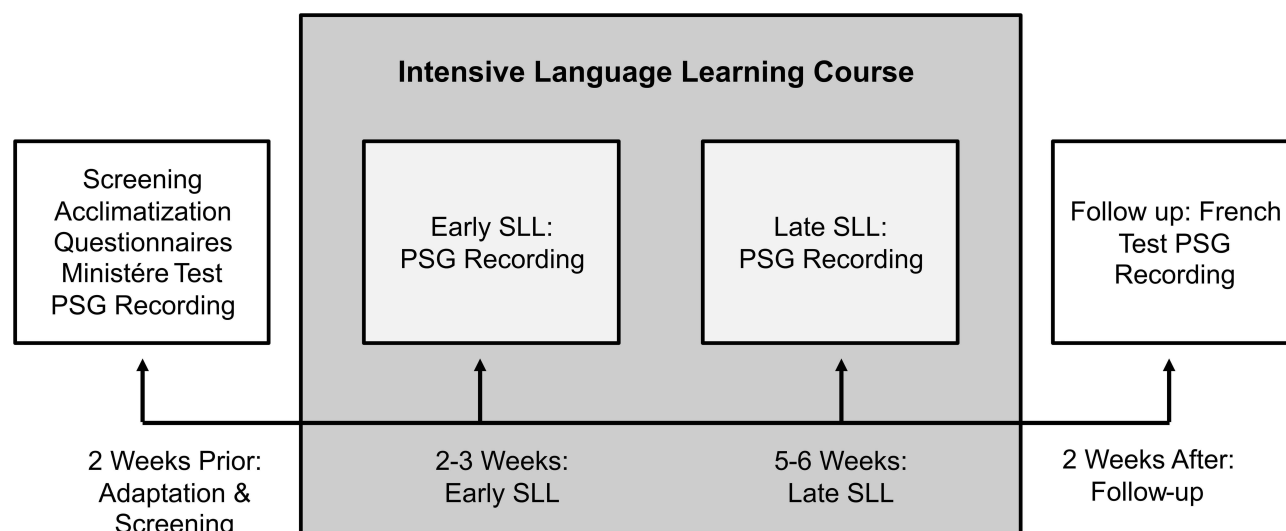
Intensive Language Learning Course

Screening
Acclimatization
Questionnaires
Ministére Test
PSG Recording

Early SLL:
PSG Recording

Late SLL:
PSG Recording

Follow up: French
Test PSG
Recording

2 Weeks Prior:
Adaptation &
Screening

2-3 Weeks:
Early SLL

5-6 Weeks:
Late SLL

2 Weeks After:
Follow-up